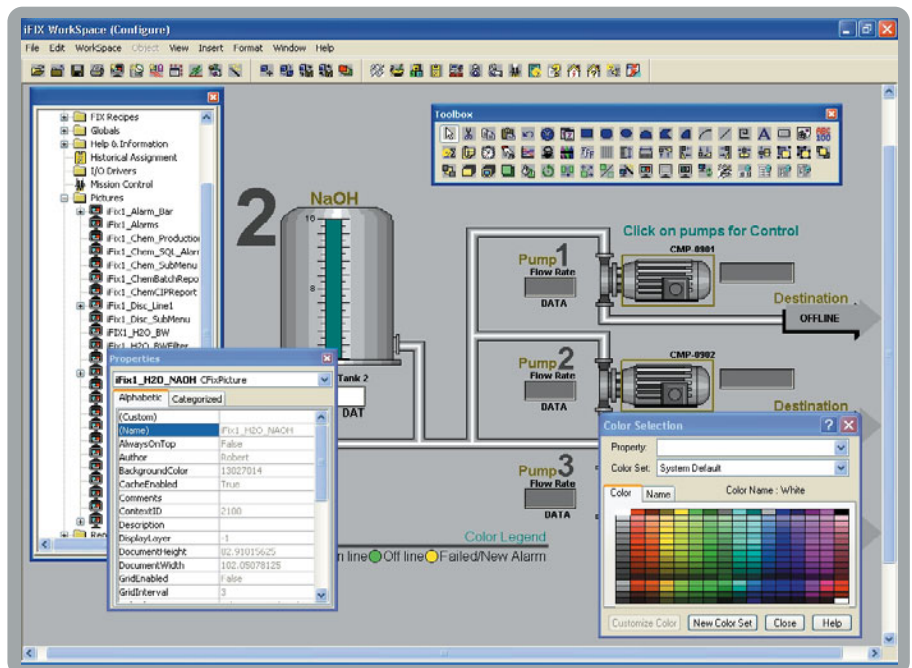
iFIX WorkSpace (Configure)

File Edit WorkSpace Object View Insert Format Window Help

FIX Recipes
Globals
Help & Information
Historical Assignment
I/O Drivers
Mission Control
Pictures
iFix1_Alarm_Bar
iFix1_Alarms
iFix1_Chem_Production
iFix1_Chem_SQL_Alarm
iFix1_Chem_SubMenu
iFix1_ChemBatchRepo
iFix1_ChemCIPReport
iFix1_Disc_Line1
iFix1_Disc_SubMenu
iFIX1_H2O_BW
iFix1_H2O_BWFilter

Toolbox

2

NaOH

10

8

Tank 2

DAT

Click on pumps for Control

Pump 1
Flow Rate
DATA

CMP-0901

Destination

OFFLINE

Pump 2
Flow Rate
DATA

CMP-0902

Destination

Pump 3
Flow Rate
DATA

Color Legend
n line Off line Failed/New Alarm

Properties

iFix1_H2O_NAOH CFixPicture

Alphabetic Categorized

| (Custom) | |
|---|---|
| (Name) | iFix1_H2O_NAOH |
| AlwaysOnTop | False |
| Author | Robert |
| BackgroundColor | 13027014 |
| CacheEnabled | True |
| Comments | |
| ContextID | 2100 |
| Description | |
| DisplayLayer | -1 |
| DocumentHeight | 82.91015625 |
| DocumentWidth | 102.05078125 |
| GridEnabled | False |
| GridInterval | 3 |

Color Selection

Property:

Color Set: System Default

Color Name Color Name : White

Customize Color New Color Set Close Help